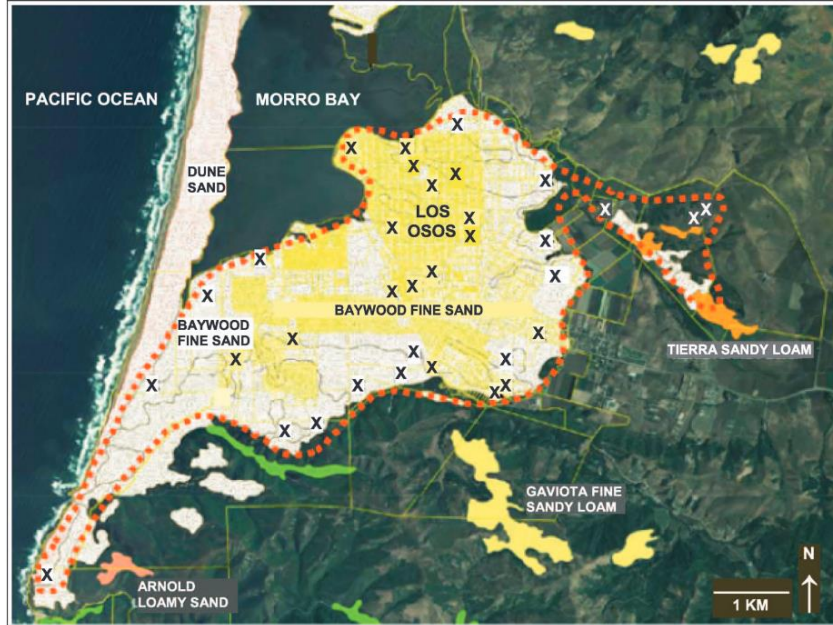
PACIFIC OCEAN

MORRO BAY

DUNE SAND

LOS OSOS

BAYWOOD FINE SAND

BAYWOOD FINE SAND

TIERRA SANDY LOAM

GAVIOTA FINE SANDY LOAM

ARNOLD LOAMY SAND

X X X X X X X X X X X X X X X X X X X X X X X X X X X X X X X X X X X X X

N

1 KM